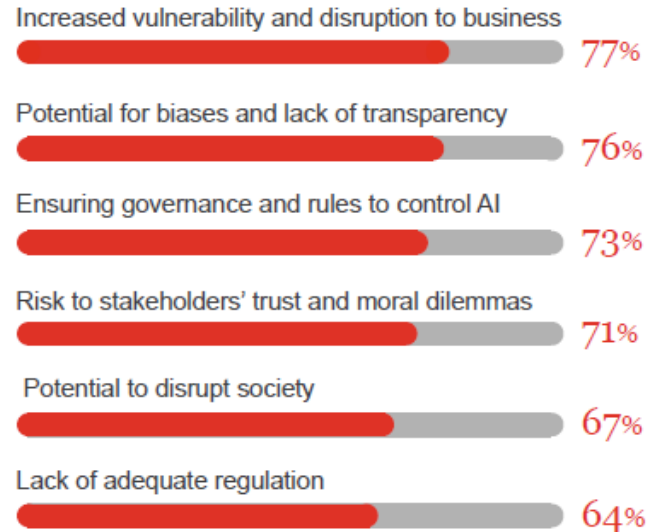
Increased vulnerability and disruption to business
77%

Potential for biases and lack of transparency
76%

Ensuring governance and rules to control AI
73%

Risk to stakeholders' trust and moral dilemmas
71%

Potential to disrupt society
67%

Lack of adequate regulation
64%